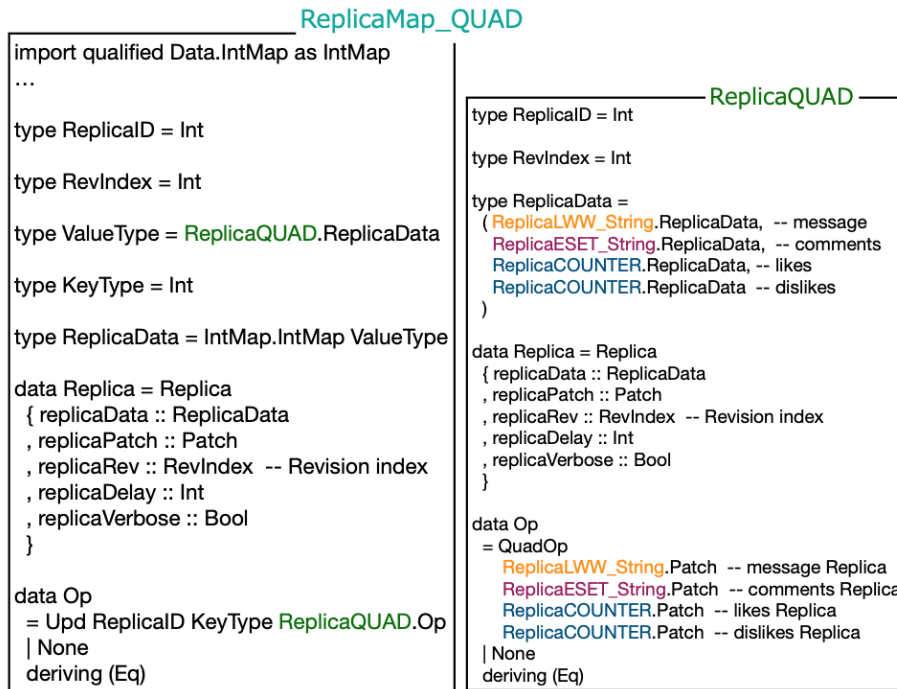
ReplicaMap_QUAD

import qualified Data.IntMap as IntMap
...

type ReplicaID = Int

type RevIndex = Int

type ValueType = ReplicaQUAD.ReplicaData

type KeyType = Int

type ReplicaData = IntMap.IntMap ValueType

data Replica = Replica
 { replicaData :: ReplicaData
 , replicaPatch :: Patch
 , replicaRev :: RevIndex -- Revision index
 , replicaDelay :: Int
 , replicaVerbose :: Bool
 }

data Op
 = Upd ReplicaID KeyType ReplicaQUAD.Op
 | None
 deriving (Eq)

ReplicaQUAD

type ReplicaID = Int

type RevIndex = Int

type ReplicaData =
 ( ReplicaLWW_String.ReplicaData, -- message
 ReplicaESET_String.ReplicaData, -- comments
 ReplicaCOUNTER.ReplicaData, -- likes
 ReplicaCOUNTER.ReplicaData -- dislikes
 )

data Replica = Replica
 { replicaData :: ReplicaData
 , replicaPatch :: Patch
 , replicaRev :: RevIndex -- Revision index
 , replicaDelay :: Int
 , replicaVerbose :: Bool
 }

data Op
 = QuadOp
 ReplicaLWW_String.Patch -- message Replica
 ReplicaESET_String.Patch -- comments Replica
 ReplicaCOUNTER.Patch -- likes Replica
 ReplicaCOUNTER.Patch -- dislikes Replica
 | None
 deriving (Eq)